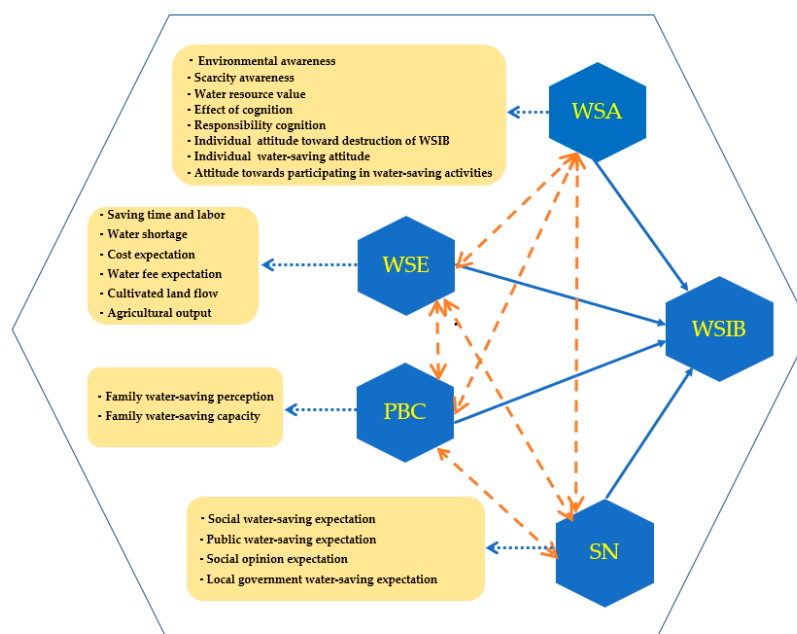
· Environmental awareness
· Scarcity awareness
· Water resource value
· Effect of cognition
· Responsibility cognition
· Individual attitude toward destruction of WSIB
· Individual water-saving attitude
· Attitude towards participating in water-saving activities

WSA

· Saving time and labor
· Water shortage
· Cost expectation
· Water fee expectation
· Cultivated land flow
· Agricultural output

WSE

WSIB

· Family water-saving perception
· Family water-saving capacity

PBC

· Social water-saving expectation
· Public water-saving expectation
· Social opinion expectation
· Local government water-saving expectation

SN